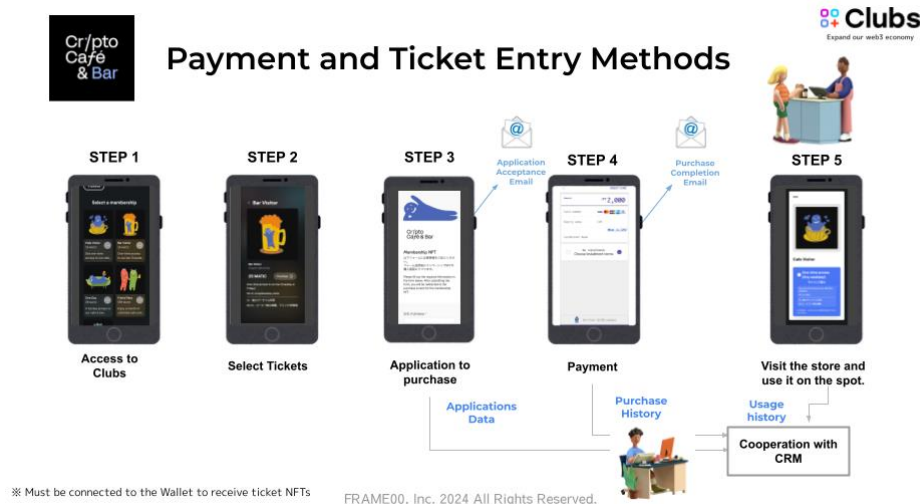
Cr/pto Café & Bar

Payment and Ticket Entry Methods

Clubs
Expand our web3 economy

STEP 1
Select a membership
Access to Clubs

STEP 2
Bar Visitor
Select Tickets

STEP 3
Membership NFT
Application to purchase

Application Acceptance Email

STEP 4
2,000
Payment

Purchase Completion Email

STEP 5
Cafe Visitor
Visit the store and use it on the spot.

Applications Data

Purchase History

Usage history

Cooperation with CRM

※ Must be connected to the Wallet to receive ticket NFTs

FRAME00, Inc. 2024 All Rights Reserved.